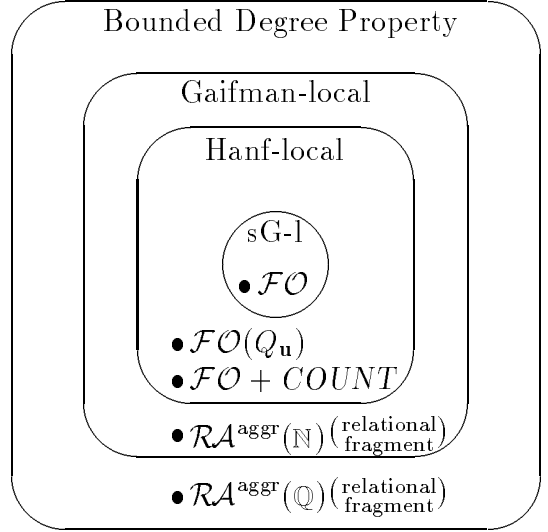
Bounded Degree Property

Gaifman-local

Hanf-local

sG-l

$\bullet \mathcal{FO}$

$\bullet \mathcal{FO}(Q_{\mathbf{u}})$

$\bullet \mathcal{FO} + COUNT$

$\bullet \mathcal{RA}^{\mathbf{aggr}}(\mathbb{N})\binom{\text{relational}}{\text{fragment}}$

$\bullet \mathcal{RA}^{\mathbf{aggr}}(\mathbb{Q})\binom{\text{relational}}{\text{fragment}}$